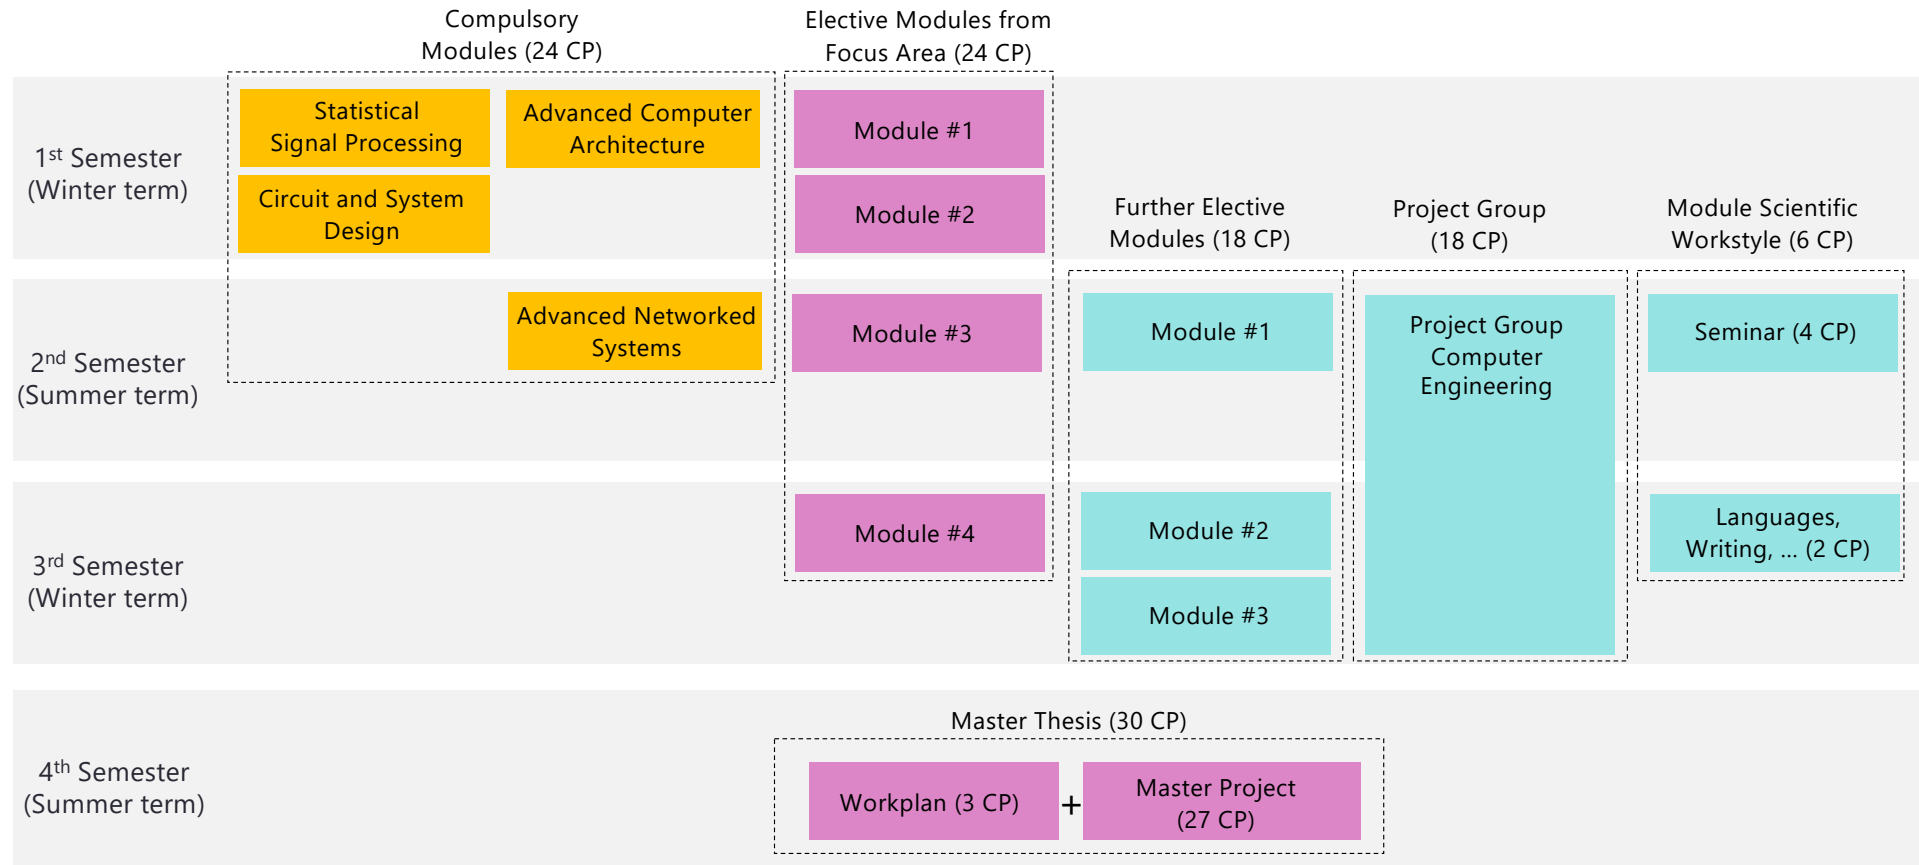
Compulsory Modules (24 CP)

Elective Modules from Focus Area (24 CP)

1$^{st}$ Semester (Winter term)

Statistical Signal Processing

Advanced Computer Architecture

Circuit and System Design

Module #1

Module #2

Further Elective Modules (18 CP)

Project Group (18 CP)

Module Scientific Workstyle (6 CP)

2$^{nd}$ Semester (Summer term)

Advanced Networked Systems

Module #3

Module #1

Project Group Computer Engineering

Seminar (4 CP)

3$^{rd}$ Semester (Winter term)

Module #4

Module #2

Module #3

Languages, Writing, ... (2 CP)

Master Thesis (30 CP)

4$^{th}$ Semester (Summer term)

Workplan (3 CP)

+

Master Project (27 CP)